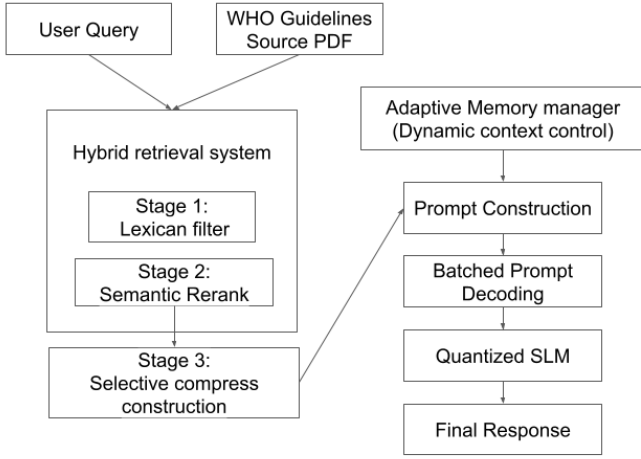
User Query

WHO Guidelines Source PDF

Hybrid retrieval system

Stage 1: Lexican filter

Stage 2: Semantic Rerank

Stage 3: Selective compress construction

Adaptive Memory manager (Dynamic context control)

Prompt Construction

Batched Prompt Decoding

Quantized SLM

Final Response